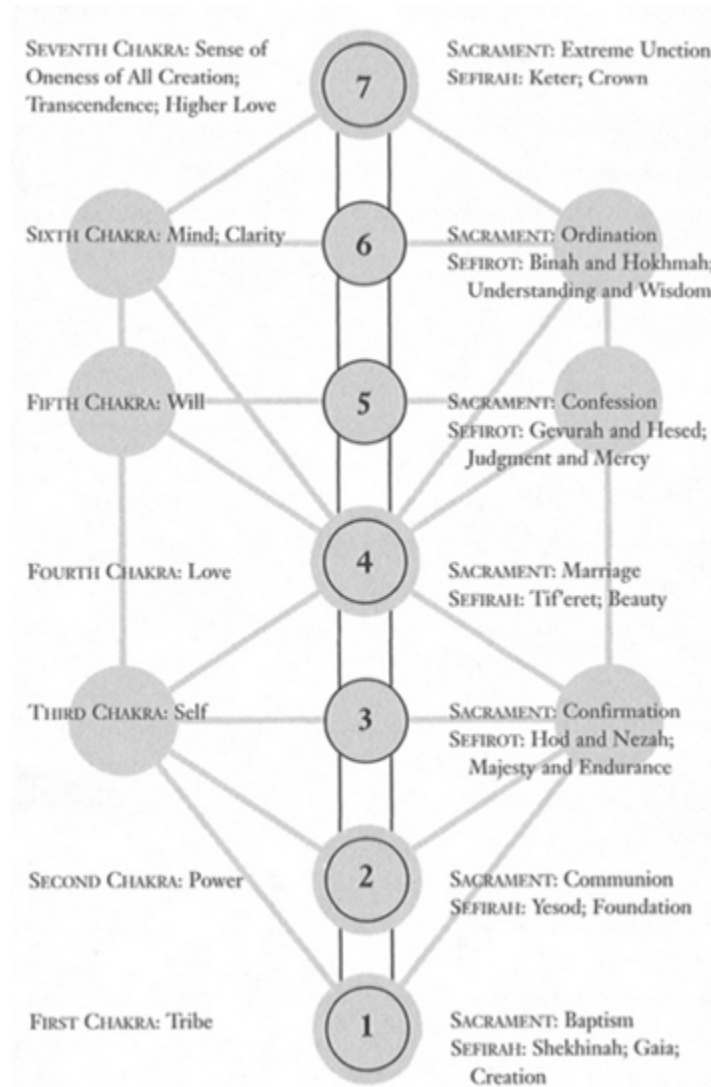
Seventh Chakra: Sense of Oneness of All Creation; Transcendence; Higher Love

7

Sacrament: Extreme Unction
Sefirah: Keter; Crown

Sixth Chakra: Mind; Clarity

6

Sacrament: Ordination
Sefirot: Binah and Hokhmah; Understanding and Wisdom

Fifth Chakra: Will

5

Sacrament: Confession
Sefirot: Gevurah and Hesed; Judgment and Mercy

Fourth Chakra: Love

4

Sacrament: Marriage
Sefirah: Tif'eret; Beauty

Third Chakra: Self

3

Sacrament: Confirmation
Sefirot: Hod and Nezah; Majesty and Endurance

Second Chakra: Power

2

Sacrament: Communion
Sefirah: Yesod; Foundation

First Chakra: Tribe

1

Sacrament: Baptism
Sefirah: Shekhinah; Gaia; Creation